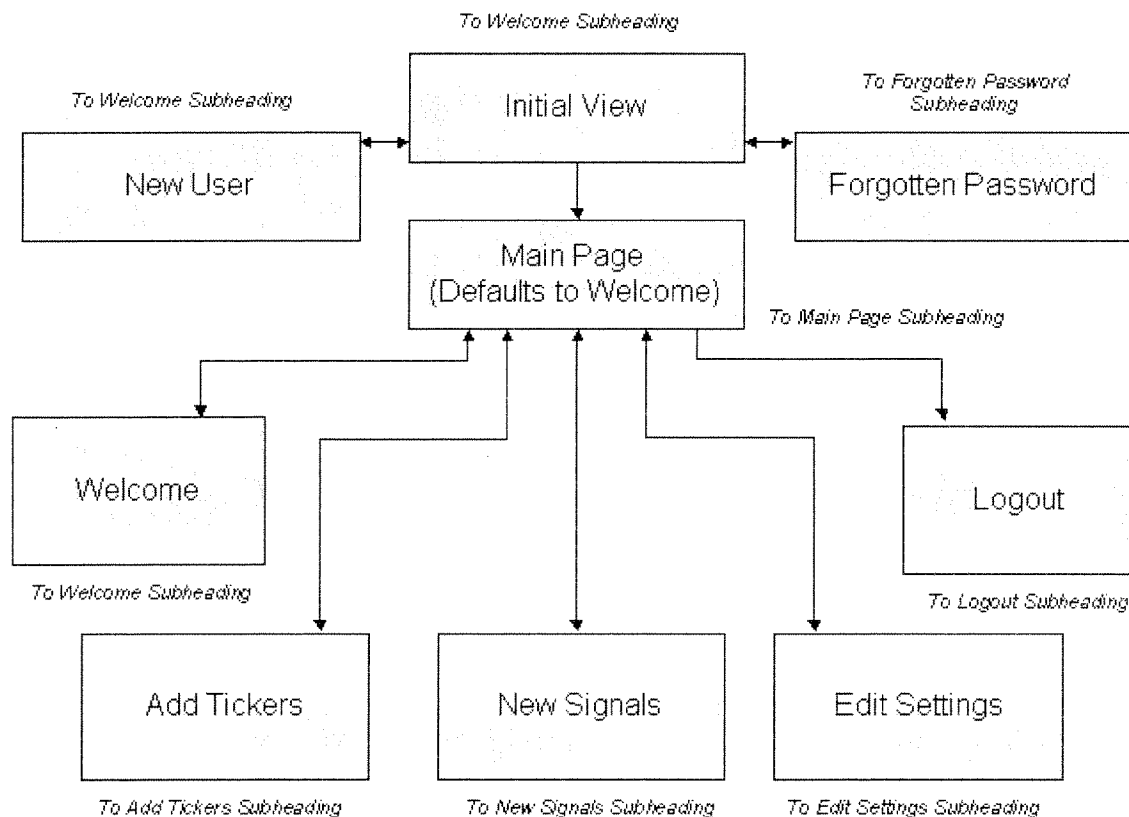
To Welcome Subheading

To Welcome Subheading

Initial View

To Forgotten Password Subheading

New User

Forgotten Password

Main Page (Defaults to Welcome)

To Main Page Subheading

Welcome

Logout

To Welcome Subheading

To Logout Subheading

Add Tickers

New Signals

Edit Settings

To Add Tickers Subheading

To New Signals Subheading

To Edit Settings Subheading